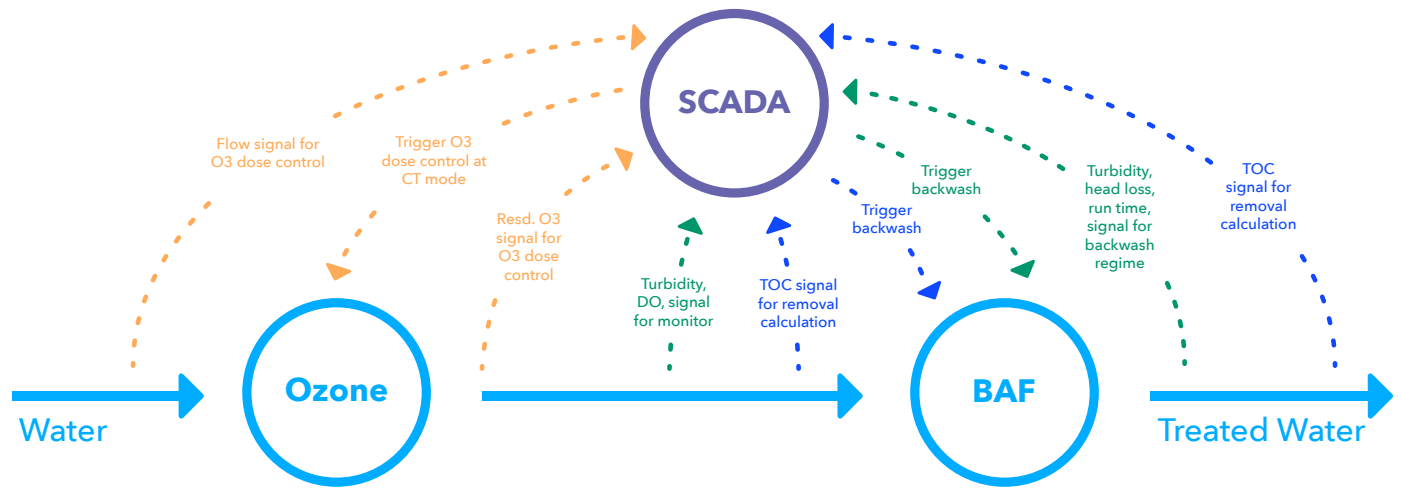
SCADA

Flow signal for O3 dose control

Trigger O3 dose control at CT mode

Resd. O3 signal for O3 dose control

Turbidity, DO, signal for monitor

TOC signal for removal calculation

Trigger backwash

Trigger backwash

Turbidity, head loss, run time, signal for backwash regime

TOC signal for removal calculation

Water

Ozone

BAF

Treated Water